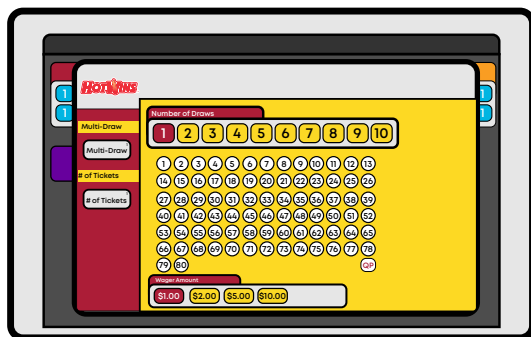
HOTSPOT

Multi-Draw

Multi-Draw

# of Tickets

# of Tickets

Number of Draws

1 2 3 4 5 6 7 8 9 10

1 2 3 4 5 6 7 8 9 10 11 12 13
14 15 16 17 18 19 20 21 22 23 24 25 26
27 28 29 30 31 32 33 34 35 36 37 38 39
40 41 42 43 44 45 46 47 48 49 50 51 52
53 54 55 56 57 58 59 60 61 62 63 64 65
66 67 68 69 70 71 72 73 74 75 76 77 78
79 80

QP

Wager Amount

$1.00 $2.00 $5.00 $10.00